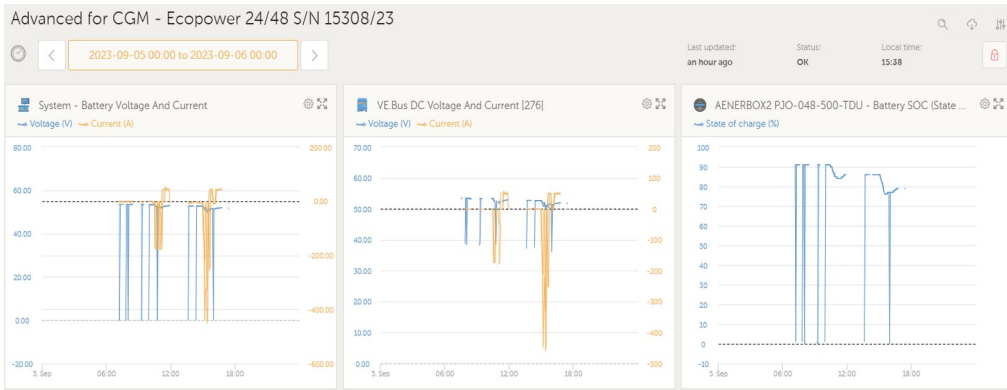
Advanced for CGM - Ecopower 24/48 S/N 15308/23

2023-09-05 00:00 to 2023-09-06 00:00

Last updated: an hour ago
Status: OK
Local time: 15:38

System - Battery Voltage And Current
Voltage (V) Current (A)

80.00
60.00
40.00
20.00
0.00
-20.00

200.00
0.00
-200.00
-400.00
-600.00

5 Sep 06:00 12:00 18:00

VE.Bus DC Voltage And Current [276]
Voltage (V) Current (A)

70.00
60.00
50.00
40.00
30.00
20.00
10.00
0.00

200
100
0
-100
-200
-300
-400
-500

5 Sep 06:00 12:00 18:00

AENERBOX2 PJO-048-500-TDU - Battery SOC (State ...
State of charge (%)

100
90
80
70
60
50
40
30
20
10
0
-10

5 Sep 06:00 12:00 18:00